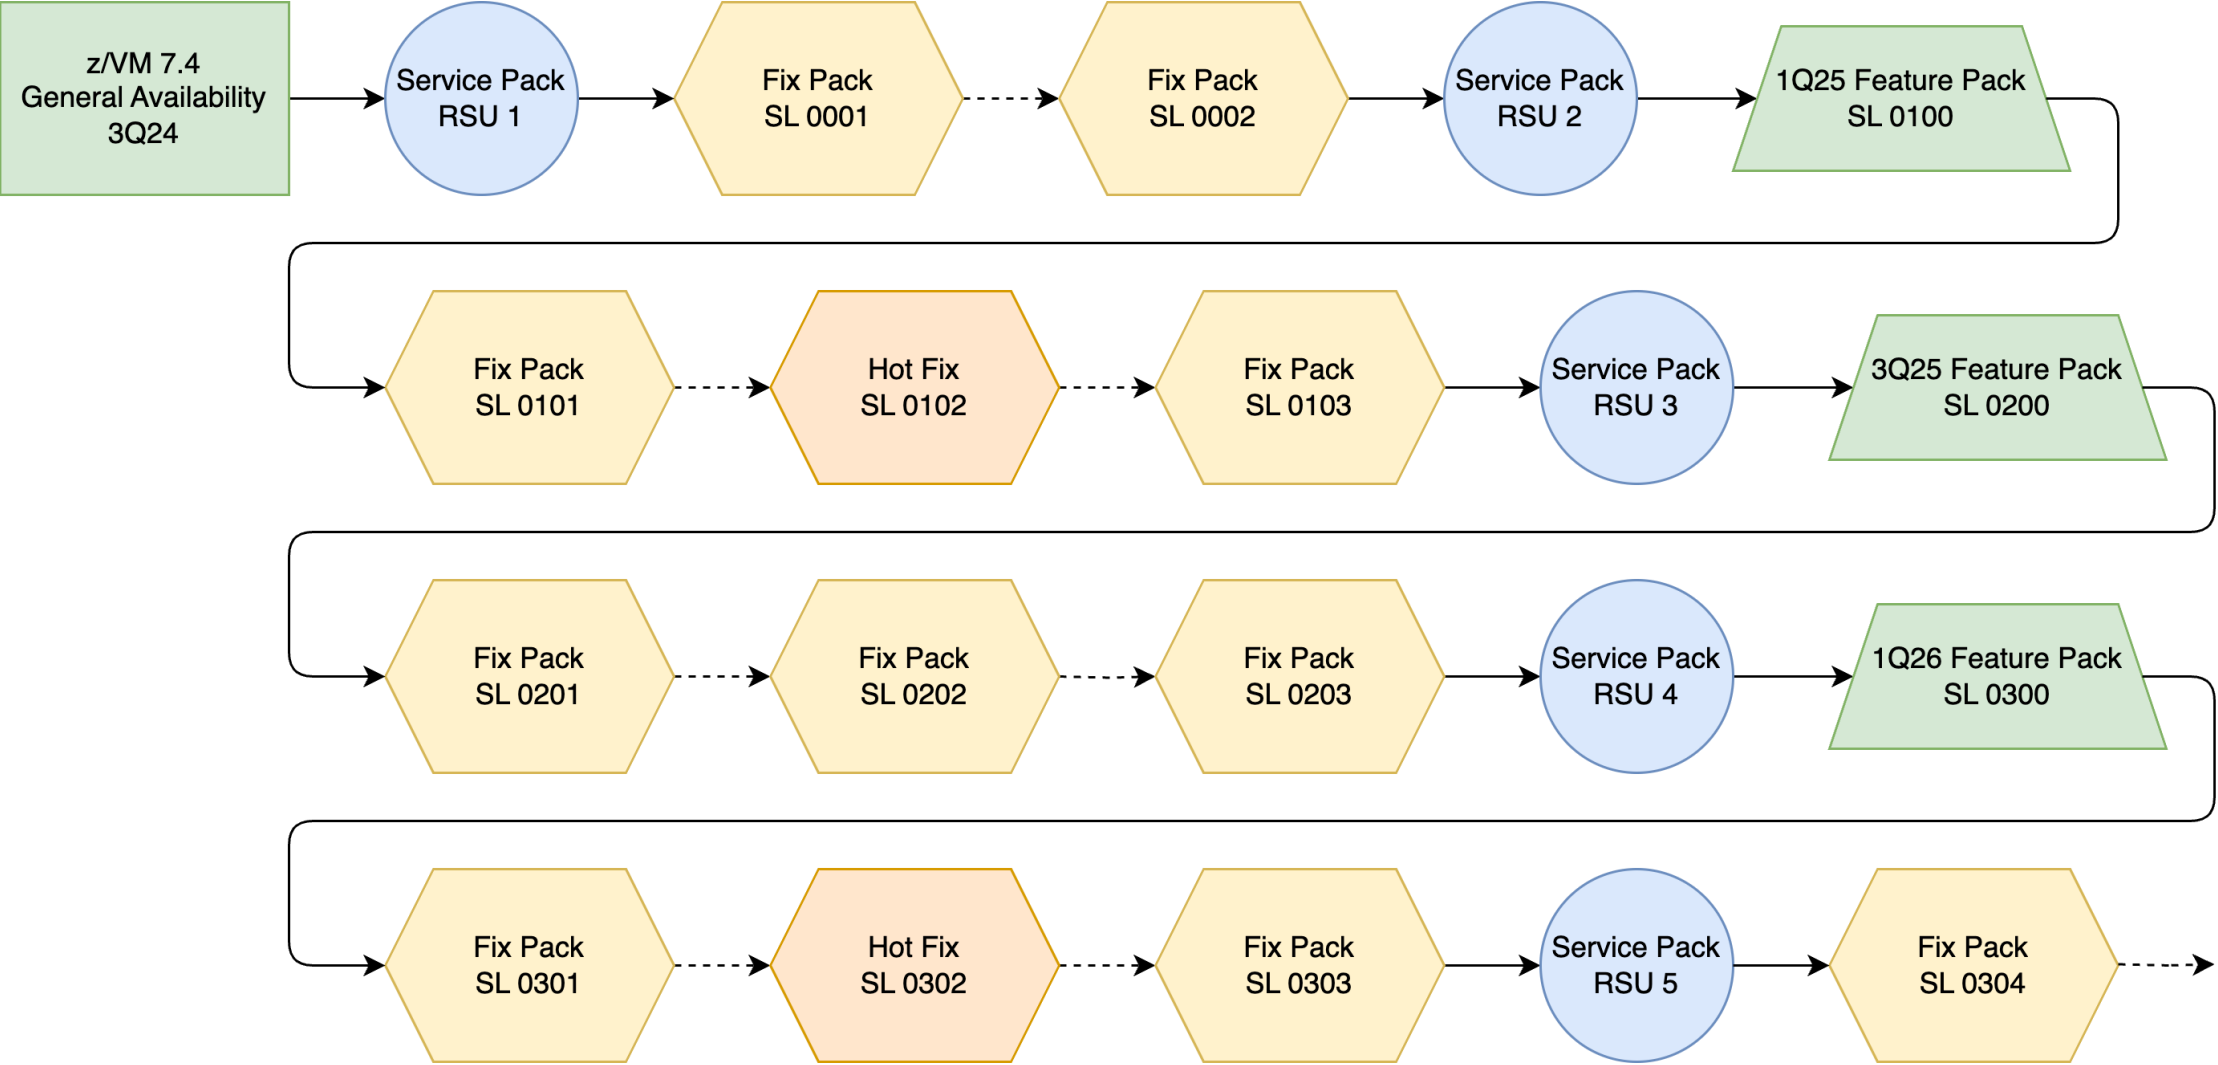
z/VM 7.4
General Availability
3Q24

Service Pack
RSU 1

Fix Pack
SL 0001

Fix Pack
SL 0002

Service Pack
RSU 2

1Q25 Feature Pack
SL 0100

Fix Pack
SL 0101

Hot Fix
SL 0102

Fix Pack
SL 0103

Service Pack
RSU 3

3Q25 Feature Pack
SL 0200

Fix Pack
SL 0201

Fix Pack
SL 0202

Fix Pack
SL 0203

Service Pack
RSU 4

1Q26 Feature Pack
SL 0300

Fix Pack
SL 0301

Hot Fix
SL 0302

Fix Pack
SL 0303

Service Pack
RSU 5

Fix Pack
SL 0304